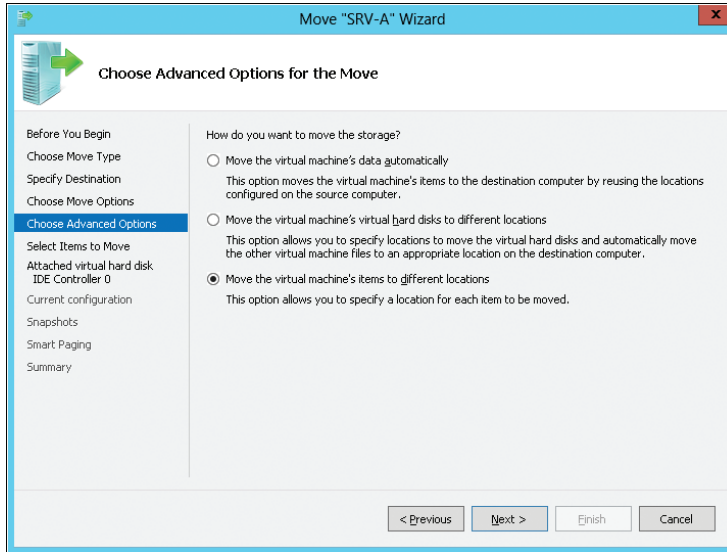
Move "SRV-A" Wizard

Choose Advanced Options for the Move

Before You Begin
Choose Move Type
Specify Destination
Choose Move Options
Choose Advanced Options
Select Items to Move
Attached virtual hard disk IDE Controller 0
Current configuration
Snapshots
Smart Paging
Summary

How do you want to move the storage?

Move the virtual machine's data automatically

This option moves the virtual machine's items to the destination computer by reusing the locations configured on the source computer.

Move the virtual machine's virtual hard disks to different locations

This option allows you to specify locations to move the virtual hard disks and automatically move the other virtual machine files to an appropriate location on the destination computer.

Move the virtual machine's items to different locations

This option allows you to specify a location for each item to be moved.

< Previous
Next >
Finish
Cancel